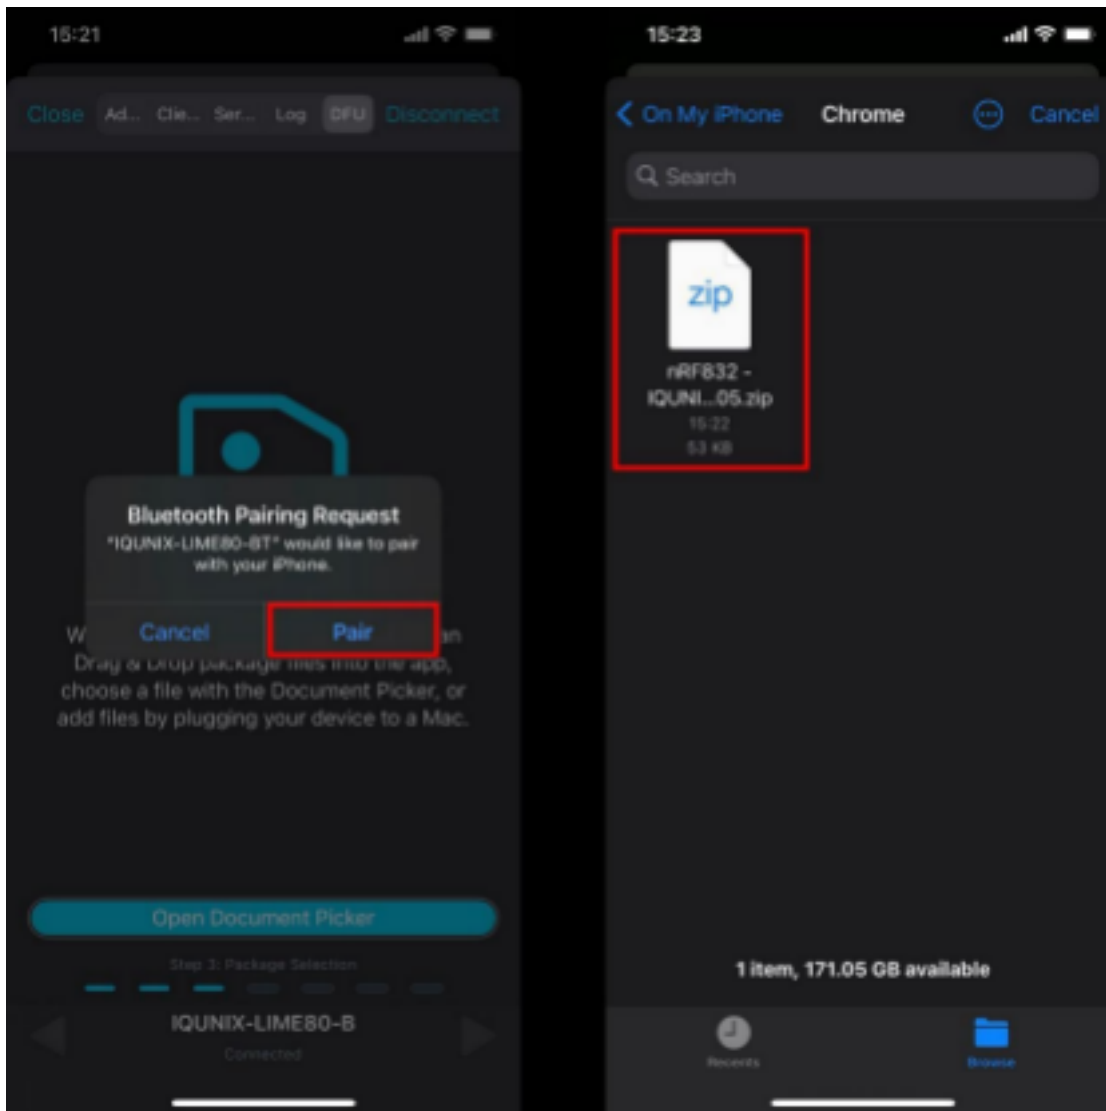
15:21

Close Ad... Cle... Ser... Log DFU Disconnect

Bluetooth Pairing Request
"IQUNIX-LIME80-BT" would like to pair with your iPhone.

Cancel Pair

W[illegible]n Drag & Drop package files into the app, choose a file with the Document Picker, or add files by plugging your device to a Mac.

Open Document Picker

Step 3: Package Selection

IQUNIX-LIME80-B
Connected

15:23

On My iPhone Chrome Cancel

Search

zip
nRF832 - IQUNI...05.zip
15:22
53 KB

1 item, 171.05 GB available

Recents Browse